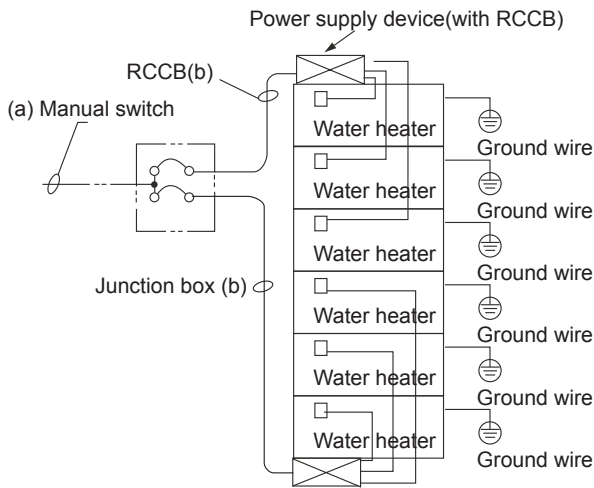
Power supply device(with RCCB)

RCCB(b)

(a) Manual switch

Water heater

Ground wire

Water heater

Ground wire

Water heater

Ground wire

Junction box (b)

Water heater

Ground wire

Water heater

Ground wire

Water heater

Ground wire